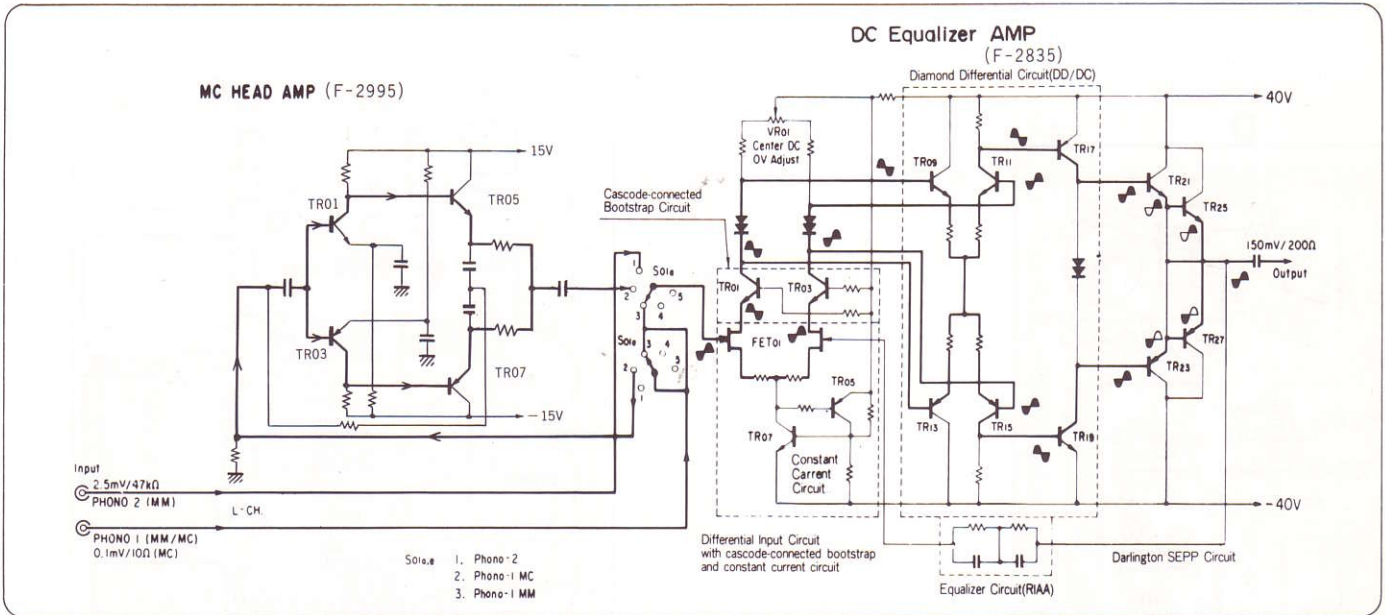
DC Equalizer AMP
(F-2835)

Diamond Differential Circuit(DD/DC)

MC HEAD AMP (F-2995)

15V

TR01

TR05

TR03

TR07

-15V

VR01
Center DC
0V Adjust

40V

TR09

TR11

TR17

TR21

TR25

Cascode-connected Bootstrap Circuit

S01a

1
2
3
4
5

S01b

TR01

TR03

FET01

TR05

TR07

Constant Carrent Circuit

TR13

TR15

TR19

TR23

TR27

150mV/200Ω

Output

-40V

Input
2.5mV/47kΩ
PHONO 2 (MM)

L-CH.

PHONO 1 (MM/MC)
0.1mV/10Ω (MC)

S01a,b 1. Phono-2
2. Phono-1 MC
3. Phono-1 MM

Differential Input Circuit with cascode-connected bootstrap and constant current circuit

Equalizer Circuit(RIAA)

Darlington SEPP Circuit